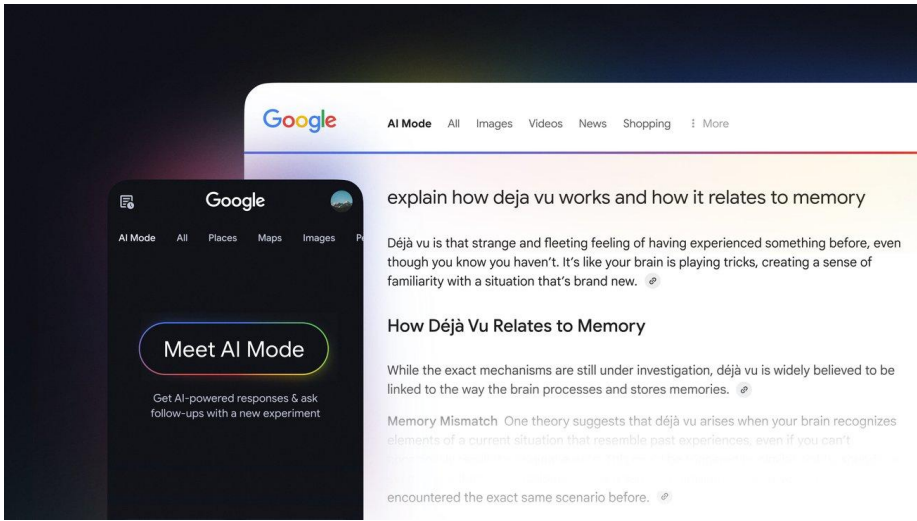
Google

AI Mode All Images Videos News Shopping ⋮ More

explain how deja vu works and how it relates to memory

Déjà vu is that strange and fleeting feeling of having experienced something before, even though you know you haven't. It's like your brain is playing tricks, creating a sense of familiarity with a situation that's brand new.

How Déjà Vu Relates to Memory

While the exact mechanisms are still under investigation, déjà vu is widely believed to be linked to the way the brain processes and stores memories.

Memory Mismatch One theory suggests that déjà vu arises when your brain recognizes elements of a current situation that resemble past experiences, even if you can't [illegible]

encountered the exact same scenario before.

Google

AI Mode All Places Maps Images P

Meet AI Mode

Get AI-powered responses & ask follow-ups with a new experiment